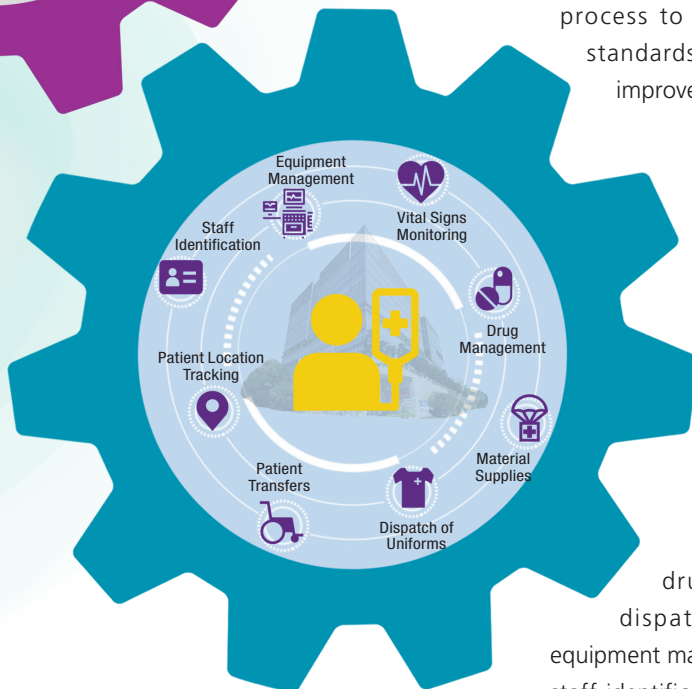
process to
standards
improve

Equipment Management

Vital Signs Monitoring

Staff Identification

Drug Management

Patient Location Tracking

Material Supplies

Patient Transfers

Dispatch of Uniforms

dru
dispat
equipment ma